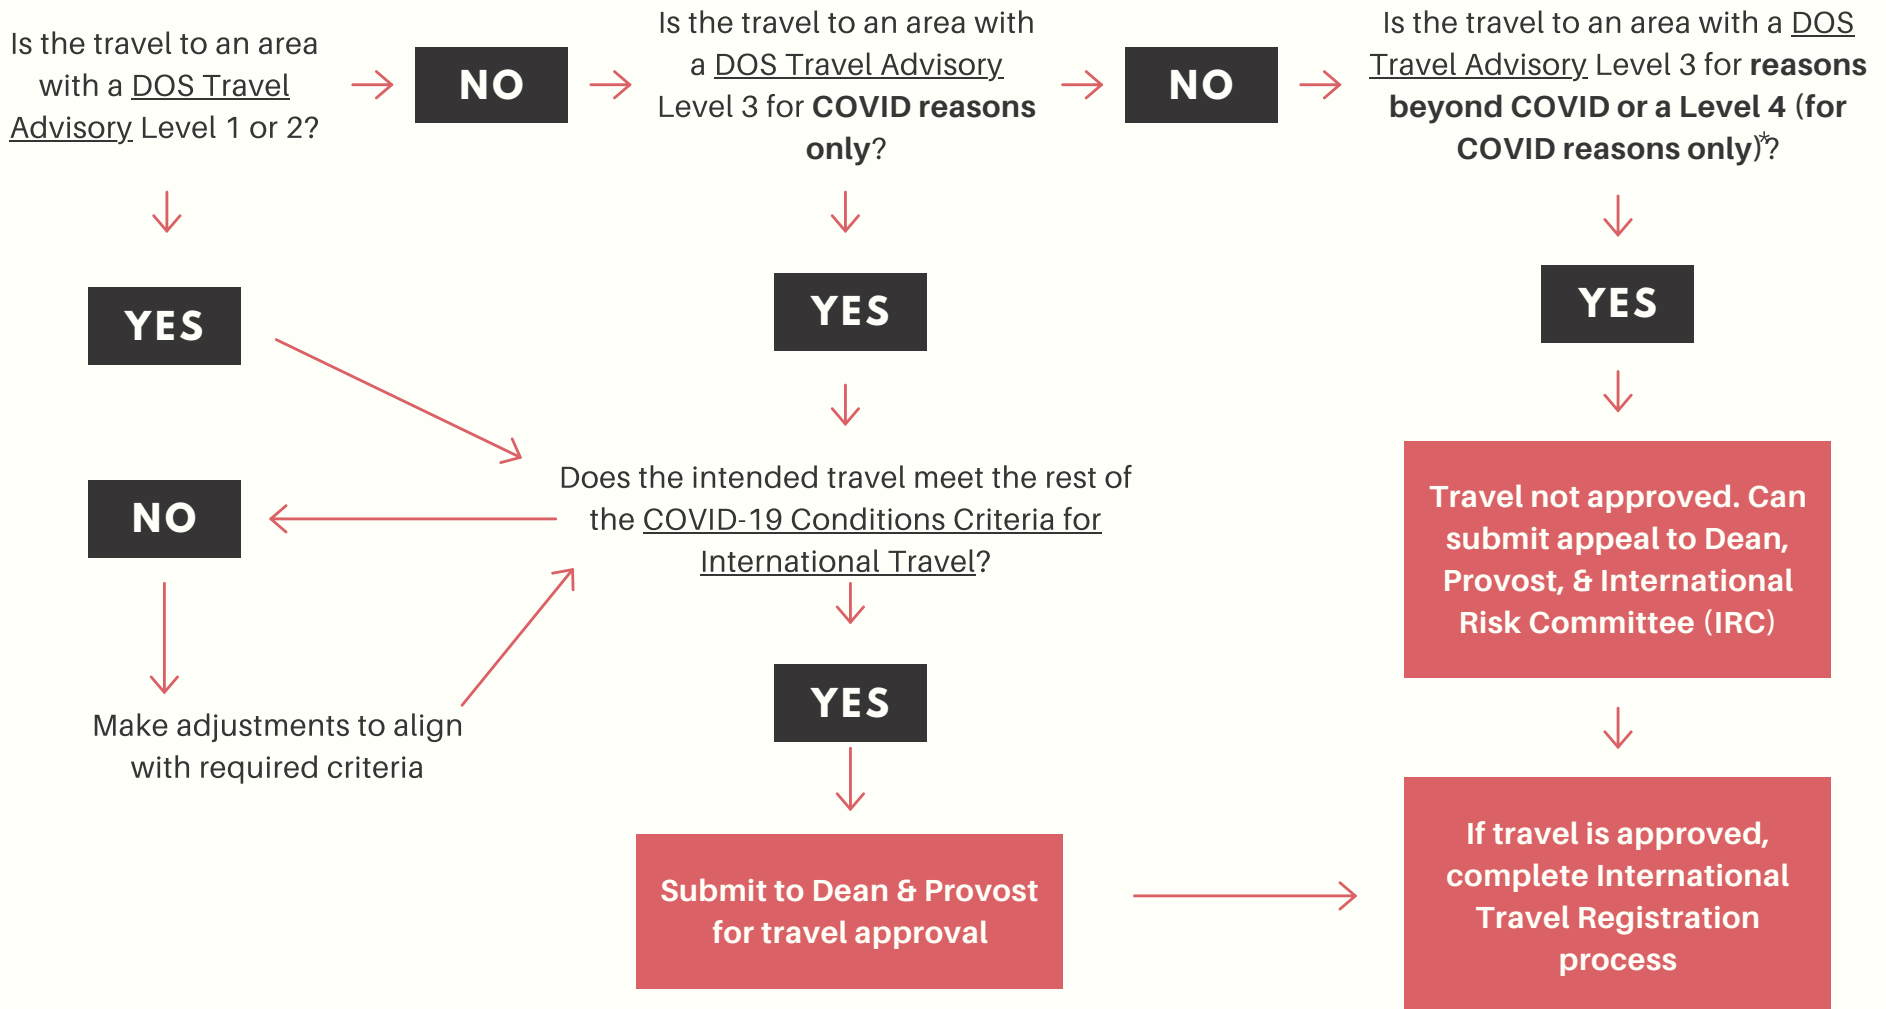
Is the travel to an area with a DOS Travel Advisory Level 1 or 2?

NO

Is the travel to an area with a DOS Travel Advisory Level 3 for **COVID reasons only**?

NO

Is the travel to an area with a DOS Travel Advisory Level 3 for **reasons beyond COVID or a Level 4** (**for COVID reasons only**)*?

YES

YES

YES

Does the intended travel meet the rest of the COVID-19 Conditions Criteria for International Travel?

NO

Travel not approved. Can submit appeal to Dean, Provost, & International Risk Committee (IRC)

Make adjustments to align with required criteria

YES

Submit to Dean & Provost for travel approval

If travel is approved, complete International Travel Registration process